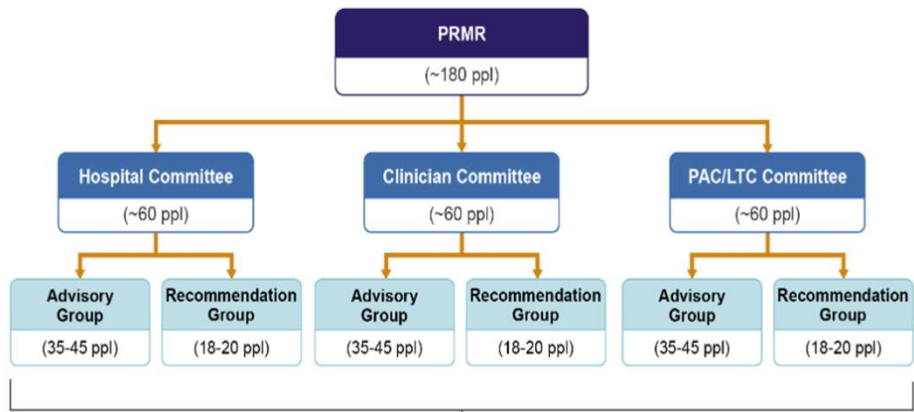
PRMR
(~180 ppl)

Hospital Committee
(~60 ppl)

Advisory Group
(35-45 ppl)

Recommendation Group
(18-20 ppl)

Clinician Committee
(~60 ppl)

Advisory Group
(35-45 ppl)

Recommendation Group
(18-20 ppl)

PAC/LTC Committee
(~60 ppl)

Advisory Group
(35-45 ppl)

Recommendation Group
(18-20 ppl)